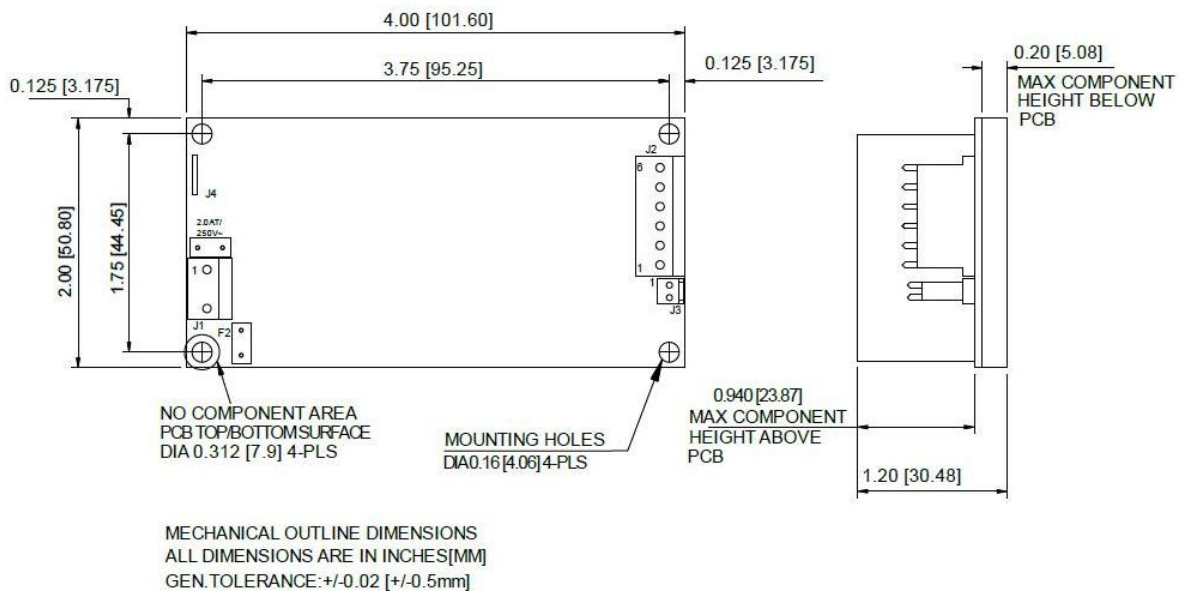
4.00 [101.60]

3.75 [95.25]

0.125 [3.175]

0.125 [3.175]

0.20 [5.08]
MAX COMPONENT HEIGHT BELOW PCB

2.00 [50.80]

1.75 [44.45]

J4

2.0AT/ 250V~

1

J1

F2

J2

6

1

1

J3

NO COMPONENT AREA
PCB TOP/BOTTOMSURFACE
DIA 0.312 [7.9] 4-PLS

MOUNTING HOLES
DIA0.16 [4.06] 4-PLS

0.940 [23.87]
MAX COMPONENT HEIGHT ABOVE PCB

1.20 [30.48]

MECHANICAL OUTLINE DIMENSIONS
ALL DIMENSIONS ARE IN INCHES[MM]
GEN.TOLERANCE:+/-0.02 [+/-0.5mm]